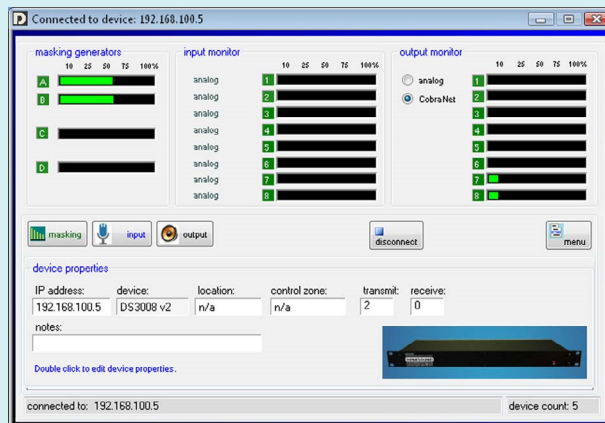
Connected to device: 192.168.100.5

masking generators
10 25 50 75 100%
A
B
C
D

input monitor
10 25 50 75 100%
analog 1
analog 2
analog 3
analog 4
analog 5
analog 6
analog 7
analog 8

output monitor
10 25 50 75 100%
analog
CobraNet
1
2
3
4
5
6
7
8

masking
input
output
disconnect
menu

device properties
IP address: 192.168.100.5
device: DS3008 v2
location: n/a
control zone: n/a
transmit: 2
receive: 0
notes:
Double click to edit device properties.

connected to: 192.168.100.5
device count: 5